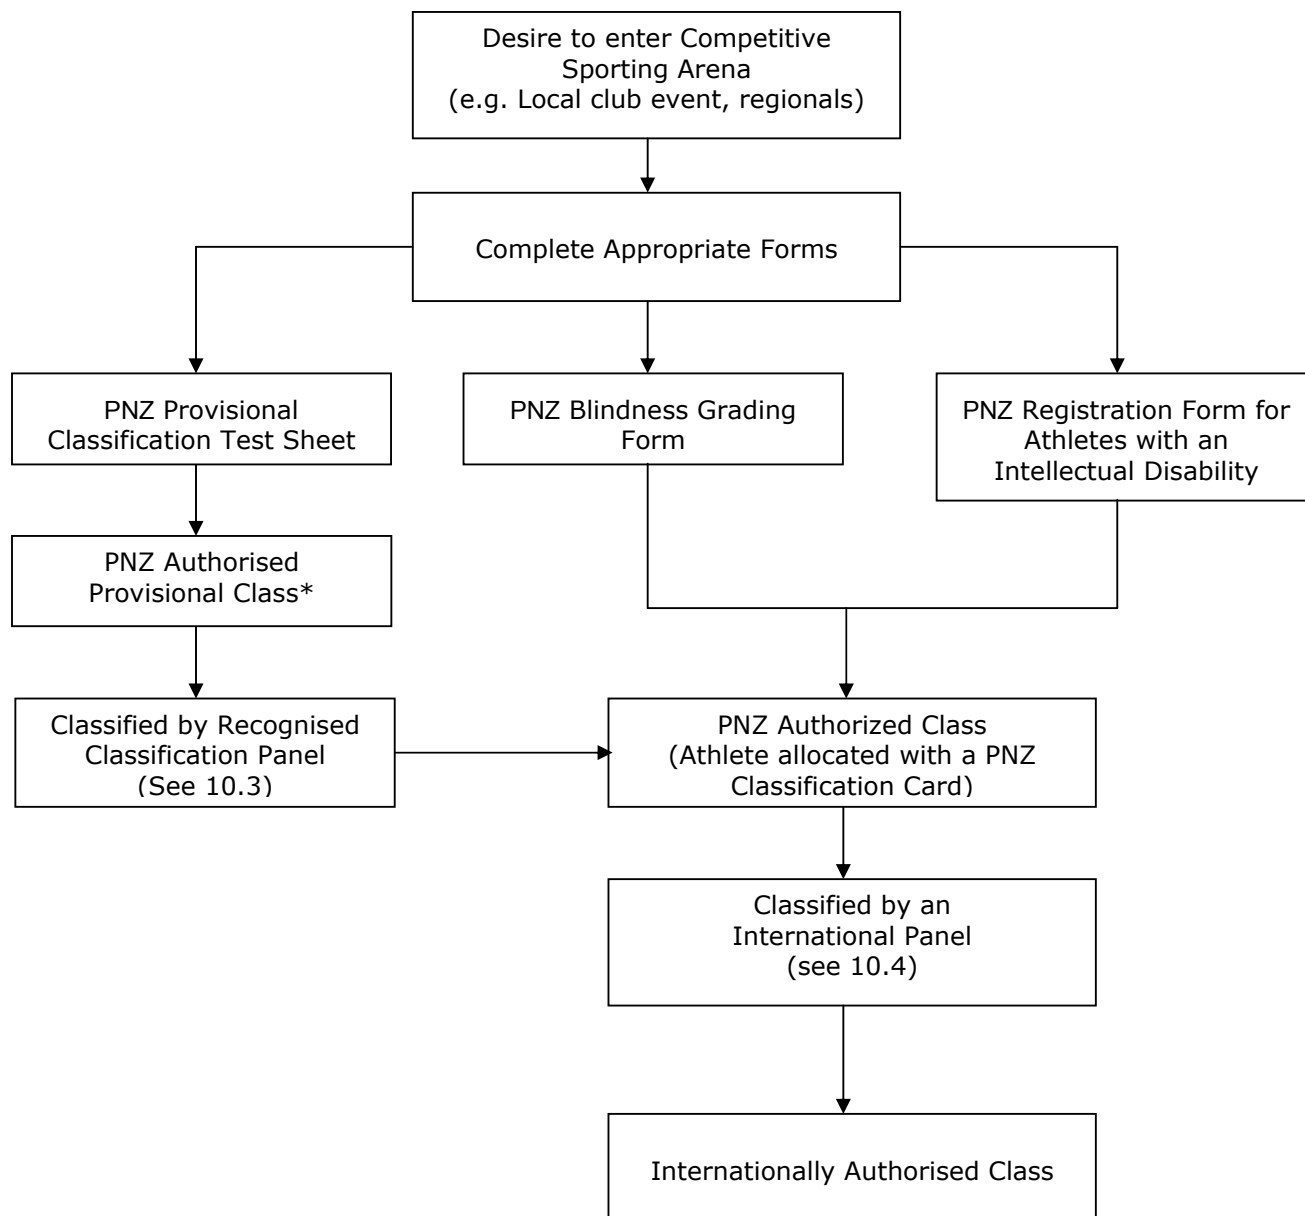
Desire to enter Competitive Sporting Arena
(e.g. Local club event, regionals)

Complete Appropriate Forms

PNZ Provisional Classification Test Sheet

PNZ Blindness Grading Form

PNZ Registration Form for Athletes with an Intellectual Disability

PNZ Authorised Provisional Class*

Classified by Recognised Classification Panel
(See 10.3)

PNZ Authorized Class
(Athlete allocated with a PNZ Classification Card)

Classified by an International Panel
(see 10.4)

Internationally Authorised Class